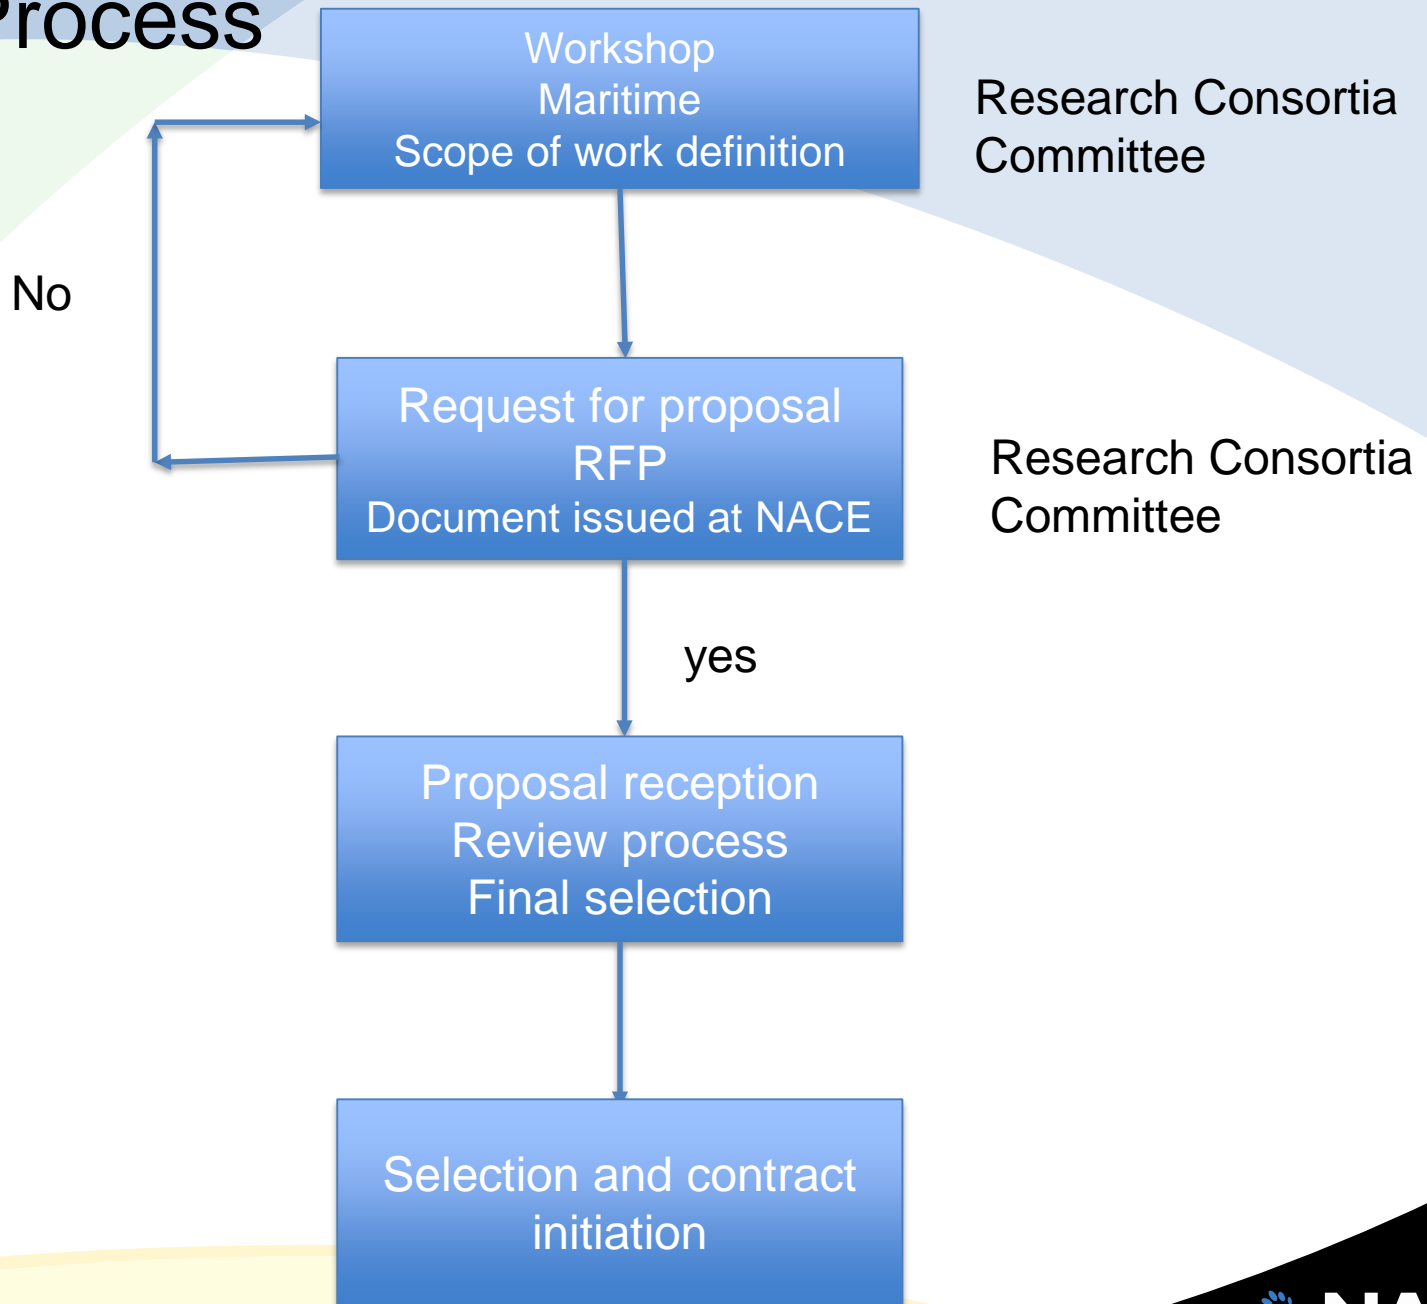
Process

Workshop
Maritime
Scope of work definition

Research Consortia Committee

No

Request for proposal
RFP
Document issued at NACE

Research Consortia Committee

yes

Proposal reception
Review process
Final selection

Selection and contract initiation

NA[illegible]